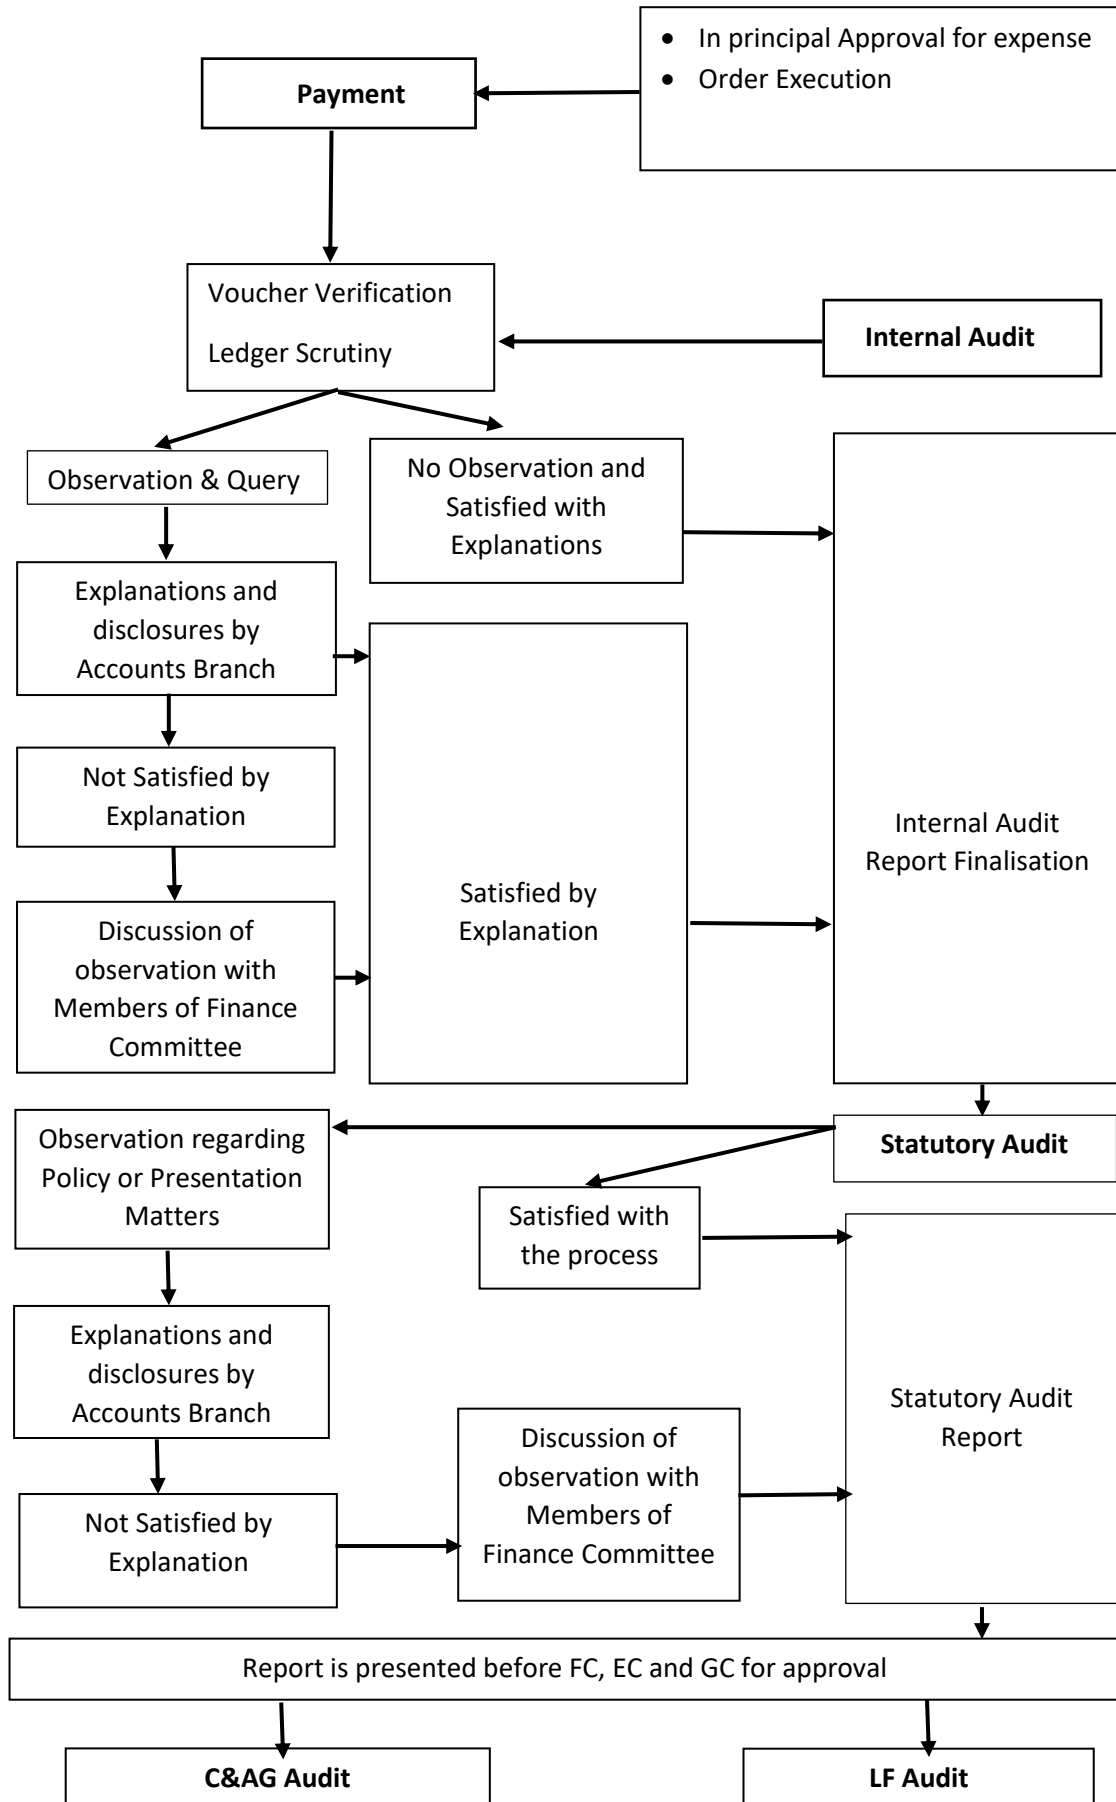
- In principal Approval for expense
- Order Execution

**Payment**

Voucher Verification

Ledger Scrutiny

**Internal Audit**

Observation & Query

No Observation and Satisfied with Explanations

Explanations and disclosures by Accounts Branch

Not Satisfied by Explanation

Discussion of observation with Members of Finance Committee

Satisfied by Explanation

Internal Audit Report Finalisation

**Statutory Audit**

Observation regarding Policy or Presentation Matters

Satisfied with the process

Explanations and disclosures by Accounts Branch

Not Satisfied by Explanation

Discussion of observation with Members of Finance Committee

Statutory Audit Report

Report is presented before FC, EC and GC for approval

**C&AG Audit**

**LF Audit**